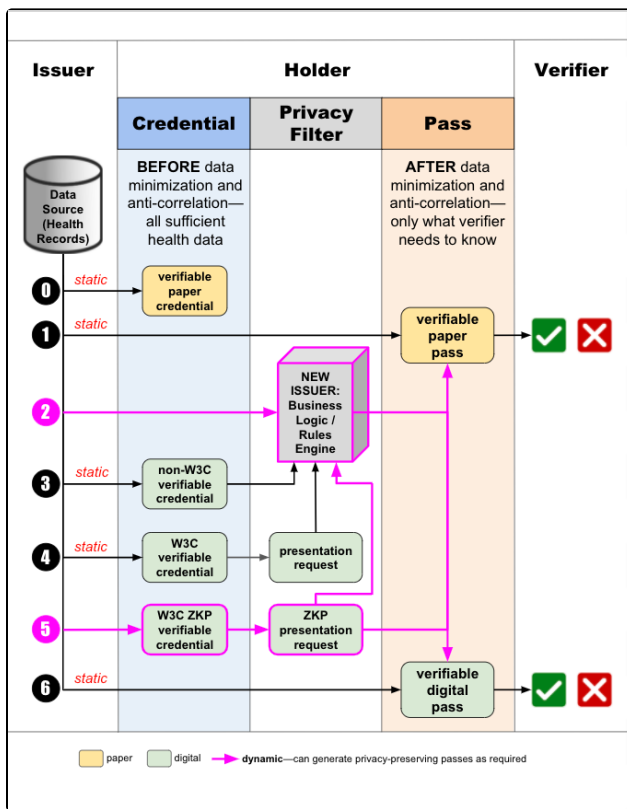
Issuer

Holder

Verifier

Credential

Privacy Filter

Pass

Data Source (Health Records)

BEFORE data minimization and anti-correlation—all sufficient health data

AFTER data minimization and anti-correlation—only what verifier needs to know

0
static
verifiable paper credential

1
static
verifiable paper pass

2
NEW ISSUER: Business Logic / Rules Engine

3
static
non-W3C verifiable credential

4
static
W3C verifiable credential
presentation request

5
W3C ZKP verifiable credential
ZKP presentation request

6
static
verifiable digital pass

paper
digital
dynamic—can generate privacy-preserving passes as required